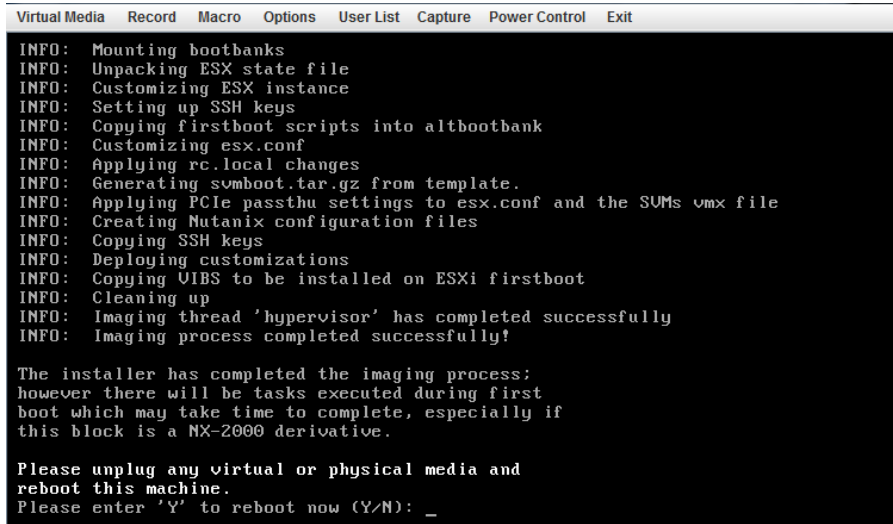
Virtual Media Record Macro Options User List Capture Power Control Exit

INFO: Mounting bootbanks
INFO: Unpacking ESX state file
INFO: Customizing ESX instance
INFO: Setting up SSH keys
INFO: Copying firstboot scripts into altbootbank
INFO: Customizing esx.conf
INFO: Applying rc.local changes
INFO: Generating svmboot.tar.gz from template.
INFO: Applying PCIe passthu settings to esx.conf and the SVMs vmx file
INFO: Creating Nutanix configuration files
INFO: Copying SSH keys
INFO: Deploying customizations
INFO: Copying VIBS to be installed on ESXi firstboot
INFO: Cleaning up
INFO: Imaging thread 'hypervisor' has completed successfully
INFO: Imaging process completed successfully!

The installer has completed the imaging process;
however there will be tasks executed during first
boot which may take time to complete, especially if
this block is a NX-2000 derivative.

Please unplug any virtual or physical media and
reboot this machine.
Please enter 'Y' to reboot now (Y/N): _